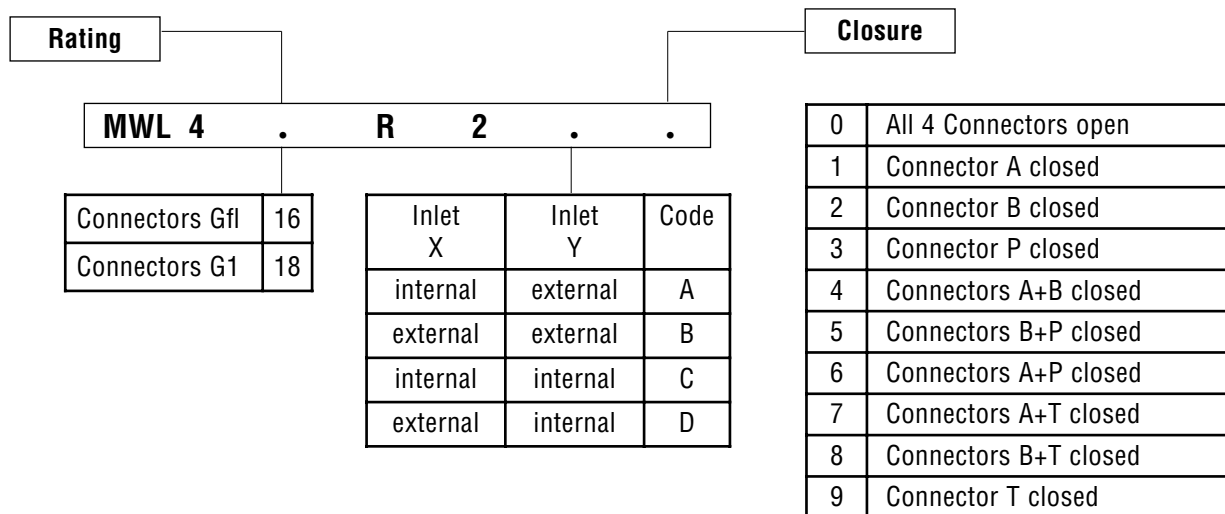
Rating

Closure

MWL 4 . R 2 . .

| Connectors Gfl | 16 |
|---|---|
| Connectors G1 | 18 |

| Inlet X | Inlet Y | Code |
|---|---|---|
| internal | external | A |
| external | external | B |
| internal | internal | C |
| external | internal | D |

| 0 | All 4 Connectors open |
|---|---|
| 1 | Connector A closed |
| 2 | Connector B closed |
| 3 | Connector P closed |
| 4 | Connectors A+B closed |
| 5 | Connectors B+P closed |
| 6 | Connectors A+P closed |
| 7 | Connectors A+T closed |
| 8 | Connectors B+T closed |
| 9 | Connector T closed |